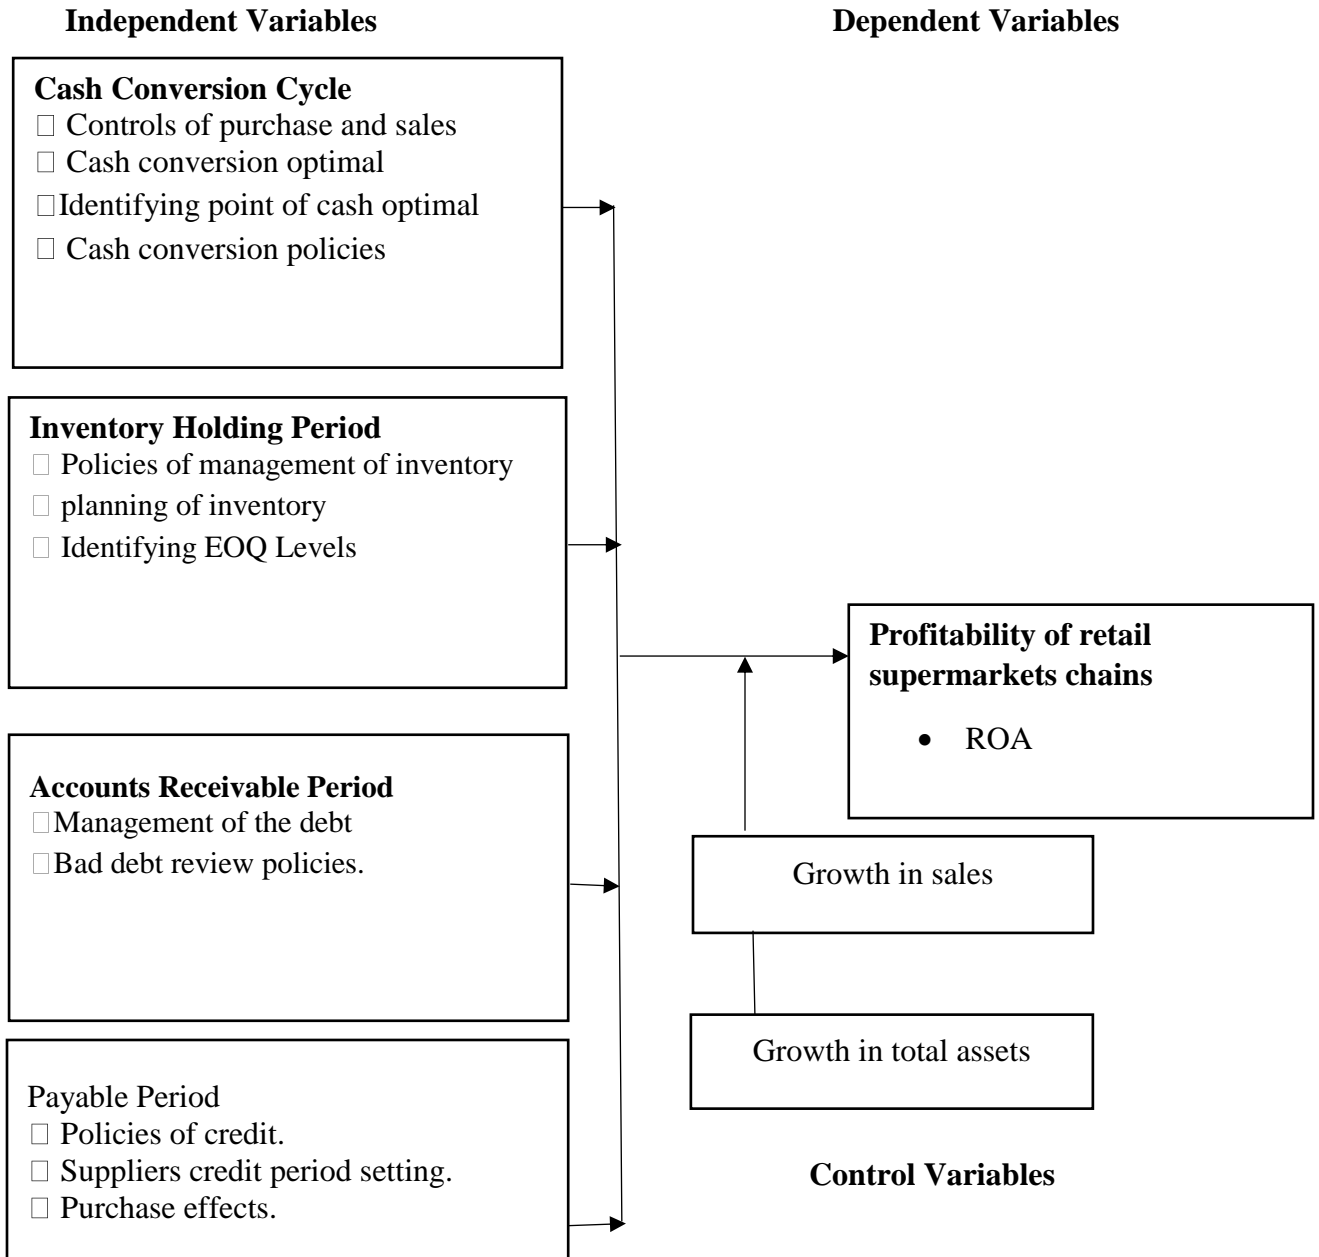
Independent Variables

Dependent Variables

Cash Conversion Cycle
□ Controls of purchase and sales
□ Cash conversion optimal
□ Identifying point of cash optimal
□ Cash conversion policies

Inventory Holding Period
□ Policies of management of inventory
□ planning of inventory
□ Identifying EOQ Levels

Accounts Receivable Period
□ Management of the debt
□ Bad debt review policies.

Payable Period
□ Policies of credit.
□ Suppliers credit period setting.
□ Purchase effects.

Profitability of retail supermarkets chains
- ROA

Growth in sales

Growth in total assets

Control Variables